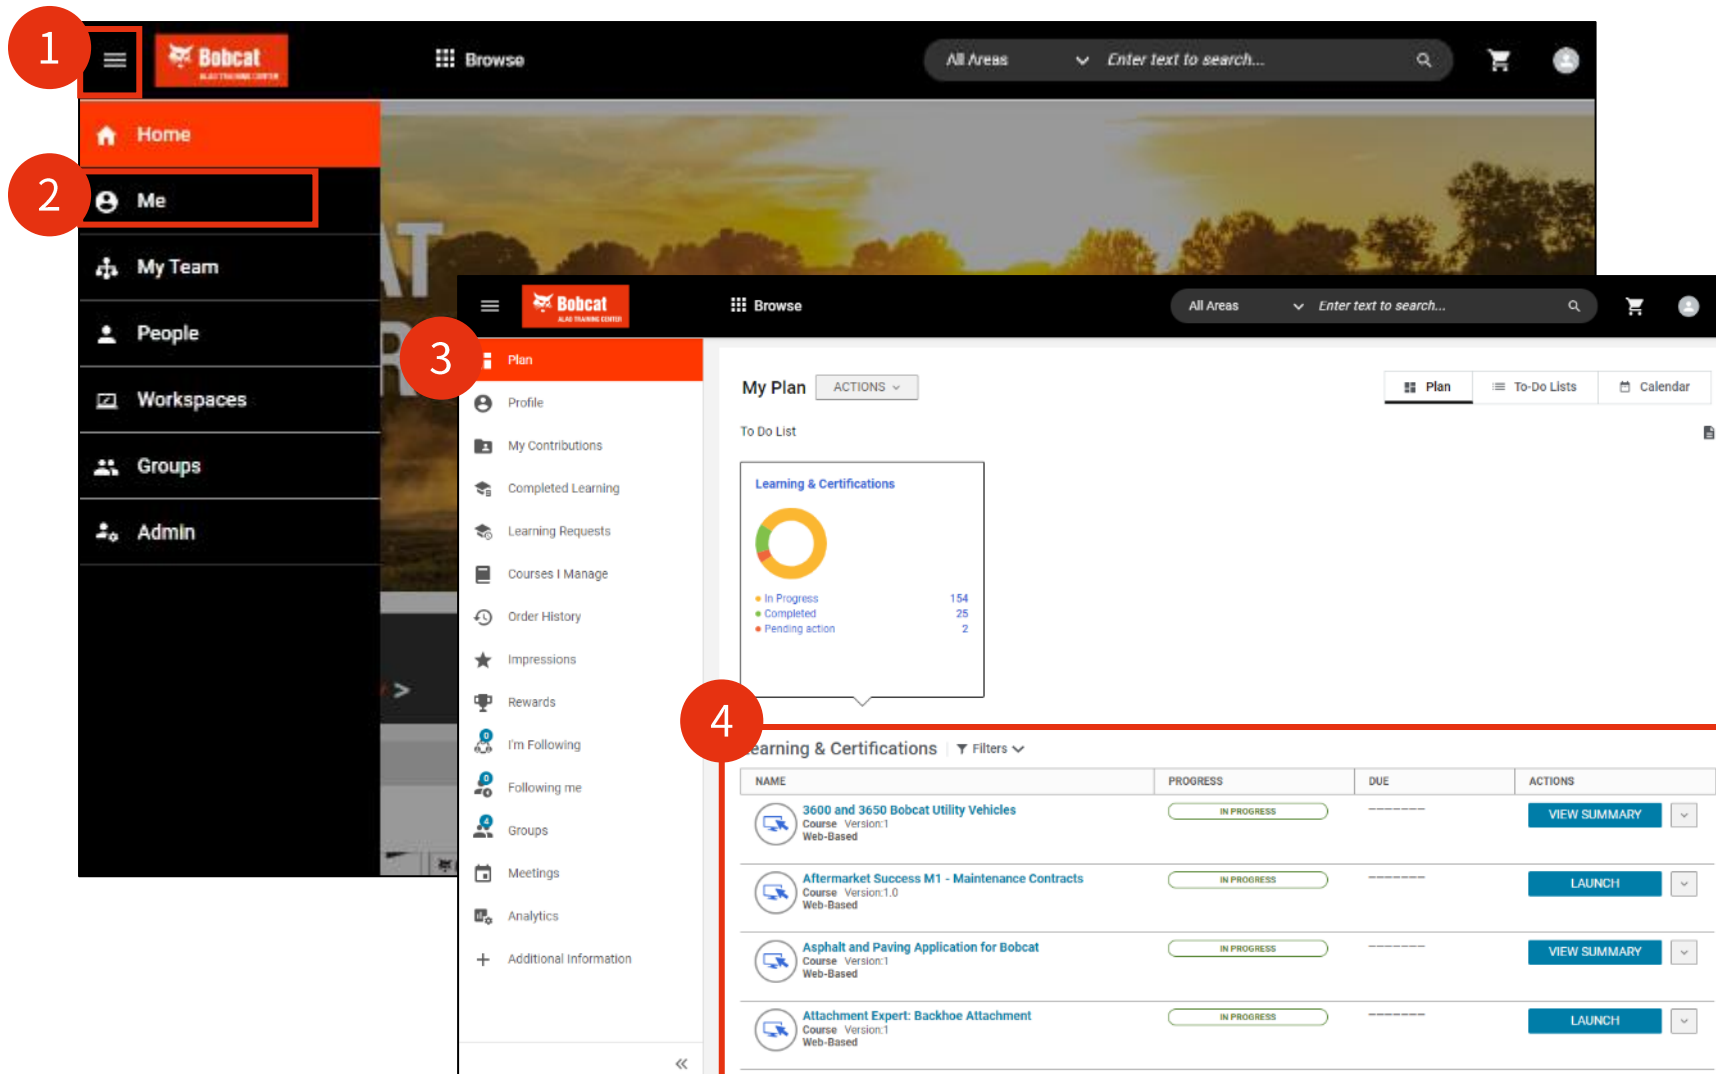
1

Bobcat

Browse

All Areas

Enter text to search...

Home

2

Me

My Team

People

Workspaces

Groups

Admin

Bobcat

Browse

All Areas

Enter text to search...

3

Plan

Profile

My Contributions

Completed Learning

Learning Requests

Courses I Manage

Order History

Impressions

Rewards

I'm Following

Following me

Groups

Meetings

Analytics

Additional Information

My Plan ACTIONS

Plan To-Do Lists Calendar

To Do List

Learning & Certifications

In Progress 154
Completed 25
Pending action 2

4

earning & Certifications Filters

| NAME | PROGRESS | DUE | ACTIONS |
|---|---|---|---|
| 3600 and 3650 Bobcat Utility Vehicles Course Version:1 Web-Based | IN PROGRESS | -------- | VIEW SUMMARY |
| Aftermarket Success M1 - Maintenance Contracts Course Version:1.0 Web-Based | IN PROGRESS | -------- | LAUNCH |
| Asphalt and Paving Application for Bobcat Course Version:1 Web-Based | IN PROGRESS | -------- | VIEW SUMMARY |
| Attachment Expert: Backhoe Attachment Course Version:1 Web-Based | IN PROGRESS | -------- | LAUNCH |